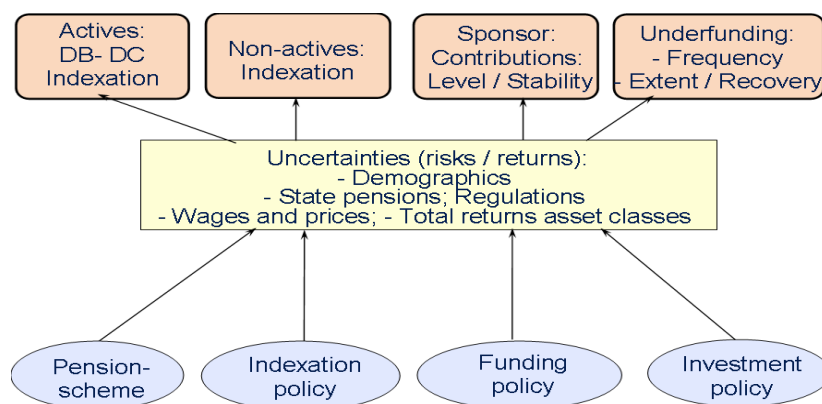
Actives:
DB- DC
Indexation

Non-actives:
Indexation

Sponsor:
Contributions:
Level / Stability

Underfunding:
- Frequency
- Extent / Recovery

Uncertainties (risks / returns):
- Demographics
- State pensions; Regulations
- Wages and prices; - Total returns asset classes

Pension-
scheme

Indexation
policy

Funding
policy

Investment
policy